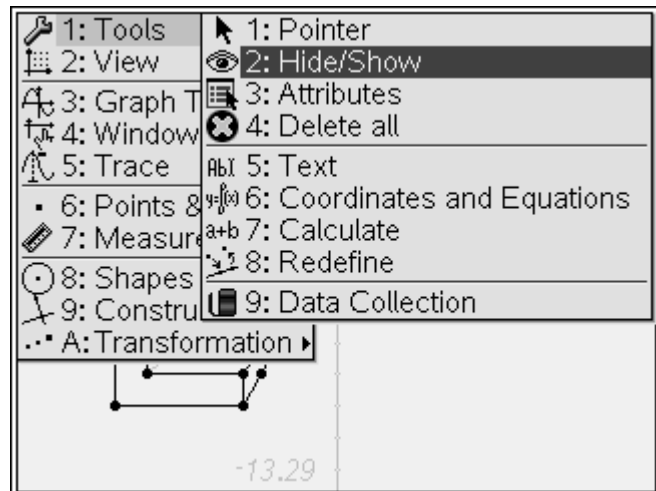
1: Tools
2: View
3: Graph T
4: Window
5: Trace
6: Points &
7: Measure
8: Shapes
9: Constru
A: Transformation

1: Pointer
2: Hide/Show
3: Attributes
4: Delete all
AbI 5: Text
6: Coordinates and Equations
a+b 7: Calculate
8: Redefine
9: Data Collection

-13.29